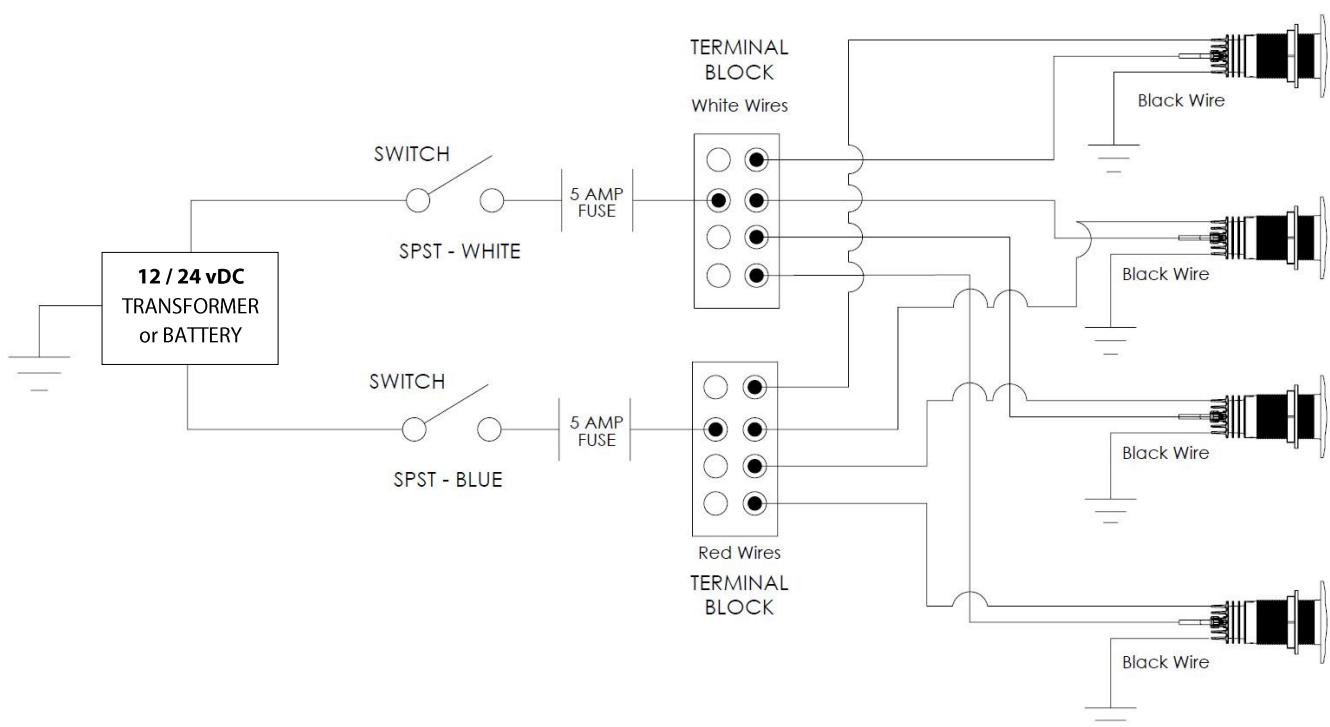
TERMINAL BLOCK
White Wires

Black Wire

SWITCH

5 AMP FUSE

SPST - WHITE

Black Wire

12 / 24 vDC
TRANSFORMER
or BATTERY

SWITCH

5 AMP FUSE

Black Wire

SPST - BLUE

Red Wires
TERMINAL BLOCK

Black Wire